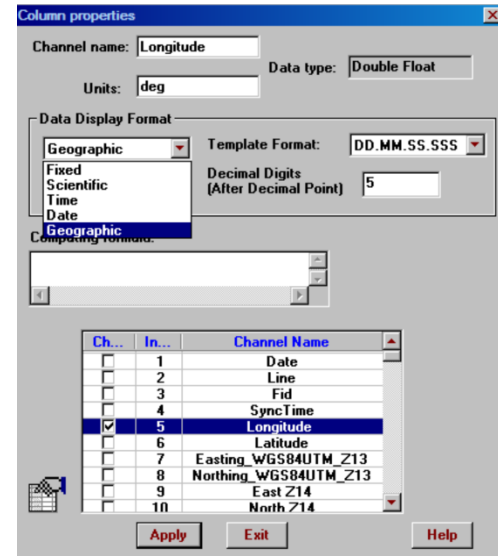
Column properties

Channel name: Longitude

Units: deg

Data type: Double Float

Data Display Format

Geographic

Fixed
Scientific
Time
Date
Geographic

Template Format: DD.MM.SS.SSS

Decimal Digits (After Decimal Point) 5

Computing formula:

| Ch... | In... | Channel Name |
|---|---|---|
| ☐ | 1 | Date |
| ☐ | 2 | Line |
| ☐ | 3 | Fid |
| ☐ | 4 | SyncTime |
| ☑ | 5 | Longitude |
| ☐ | 6 | Latitude |
| ☐ | 7 | Easting_WGS84UTM_Z13 |
| ☐ | 8 | Northing_WGS84UTM_Z13 |
| ☐ | 9 | East Z14 |
| ☐ | 10 | North Z14 |

Apply Exit Help